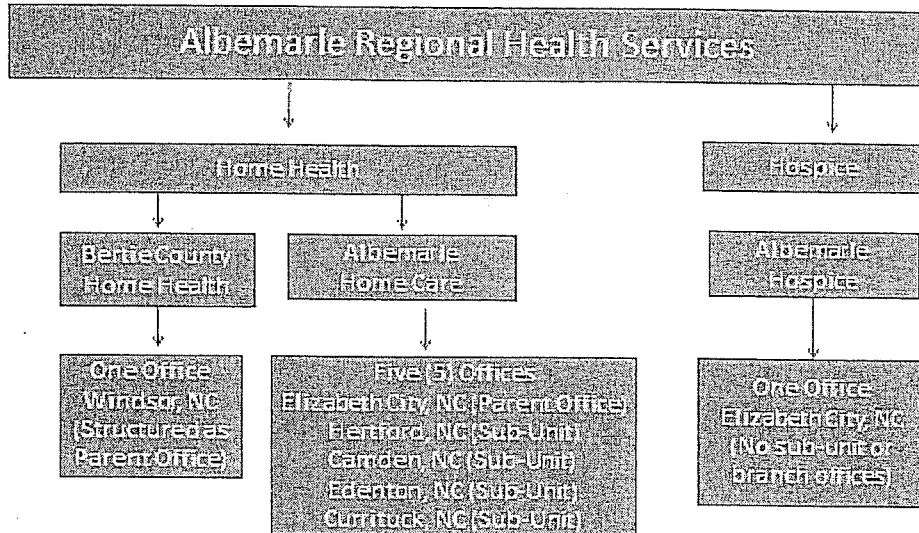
Albemarle Regional Health Services

Home Health

Hospice

Bertie County Home Health

Albemarle Home Care

Albemarle Hospice

One Office
Windsor, NC
(Structured as Parent Office)

Five (5) Offices
Elizabeth City, NC (Parent Office)
Hertford, NC (Sub-Unit)
Camden, NC (Sub-Unit)
Edenton, NC (Sub-Unit)
Currituck, NC (Sub-Unit)

One Office
Elizabeth City, NC
(No sub-unit or branch offices)